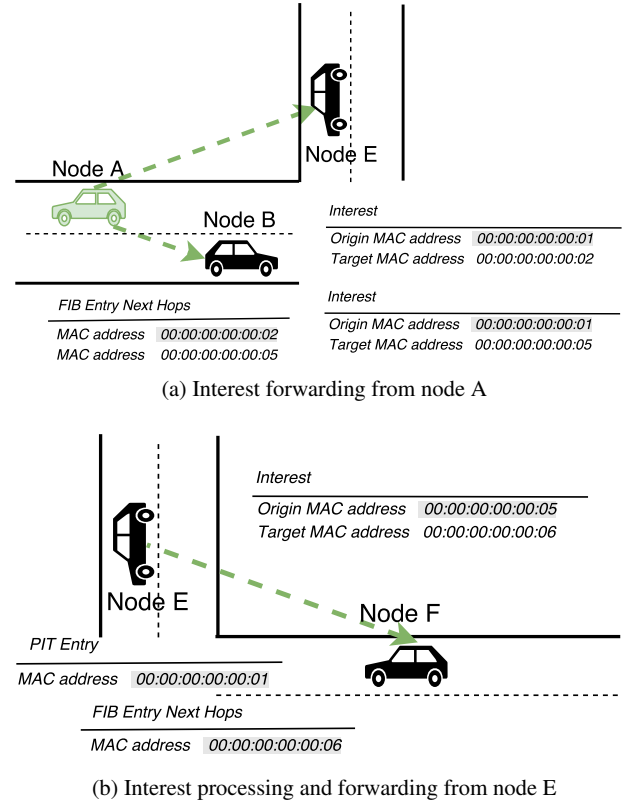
Node A

Node E

Node B

Interest

| Origin MAC address | 00:00:00:00:00:01 |
|---|---|
| Target MAC address | 00:00:00:00:00:02 |

Interest

| Origin MAC address | 00:00:00:00:00:01 |
|---|---|
| Target MAC address | 00:00:00:00:00:05 |

FIB Entry Next Hops

| MAC address | 00:00:00:00:00:02 |
|---|---|
| MAC address | 00:00:00:00:00:05 |

(a) Interest forwarding from node A

Interest

| Origin MAC address | 00:00:00:00:00:05 |
|---|---|
| Target MAC address | 00:00:00:00:00:06 |

Node E

Node F

PIT Entry

MAC address 00:00:00:00:00:01

FIB Entry Next Hops

MAC address 00:00:00:00:00:06

(b) Interest processing and forwarding from node E